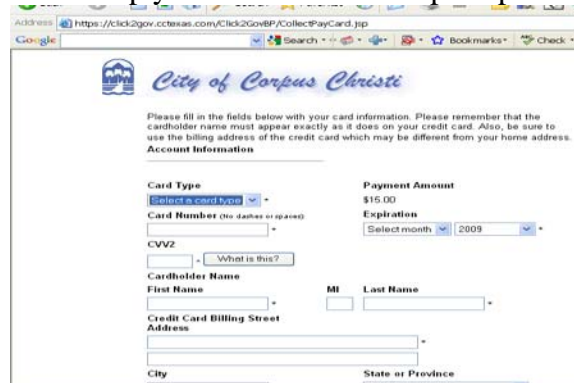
Address https://click2gov.cctexas.com/Click2GovBP/CollectPayCard.jsp

Google Search Bookmarks Check

City of Corpus Christi

Please fill in the fields below with your card information. Please remember that the cardholder name must appear exactly as it does on your credit card. Also, be sure to use the billing address of the credit card which may be different from your home address.

Account Information

Card Type
Select a card type *

Payment Amount
$15.00

Card Number (No dashes or spaces)
*

Expiration
Select month 2009 *

CVV2
* What is this?

Cardholder Name

First Name *

MI

Last Name *

Credit Card Billing Street Address
*

City

State or Province